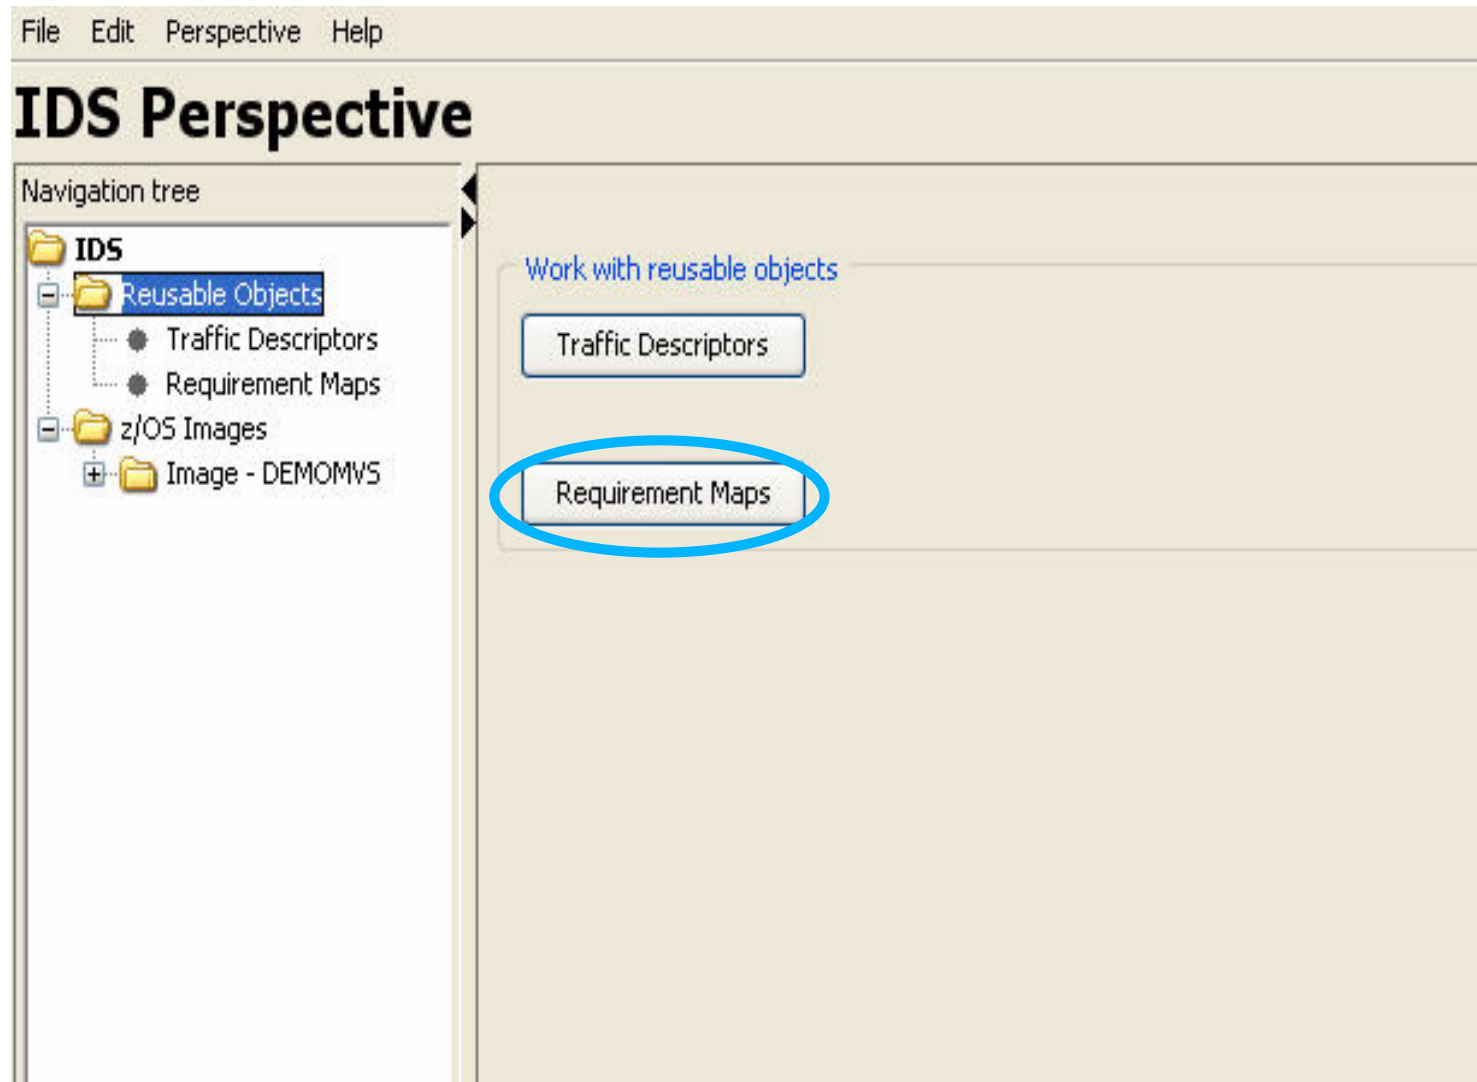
File Edit Perspective Help

IDS Perspective

Navigation tree

IDS
Reusable Objects
Traffic Descriptors
Requirement Maps
z/OS Images
Image - DEMOMVS

Work with reusable objects

Traffic Descriptors

Requirement Maps